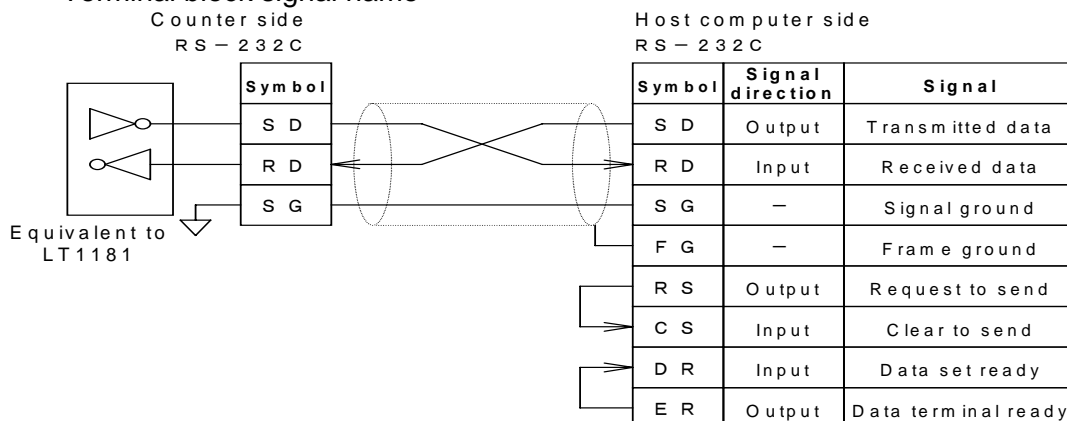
Counter side
RS－232C

| Symbol |
|---|
| SD |
| RD |
| SG |

Equivalent to LT1181

Host computer side
RS－232C

| Symbol | Signal direction | Signal |
|---|---|---|
| SD | Output | Transmitted data |
| RD | Input | Received data |
| SG | － | Signal ground |
| FG | － | Frame ground |
| RS | Output | Request to send |
| CS | Input | Clear to send |
| DR | Input | Data set ready |
| ER | Output | Data terminal ready |